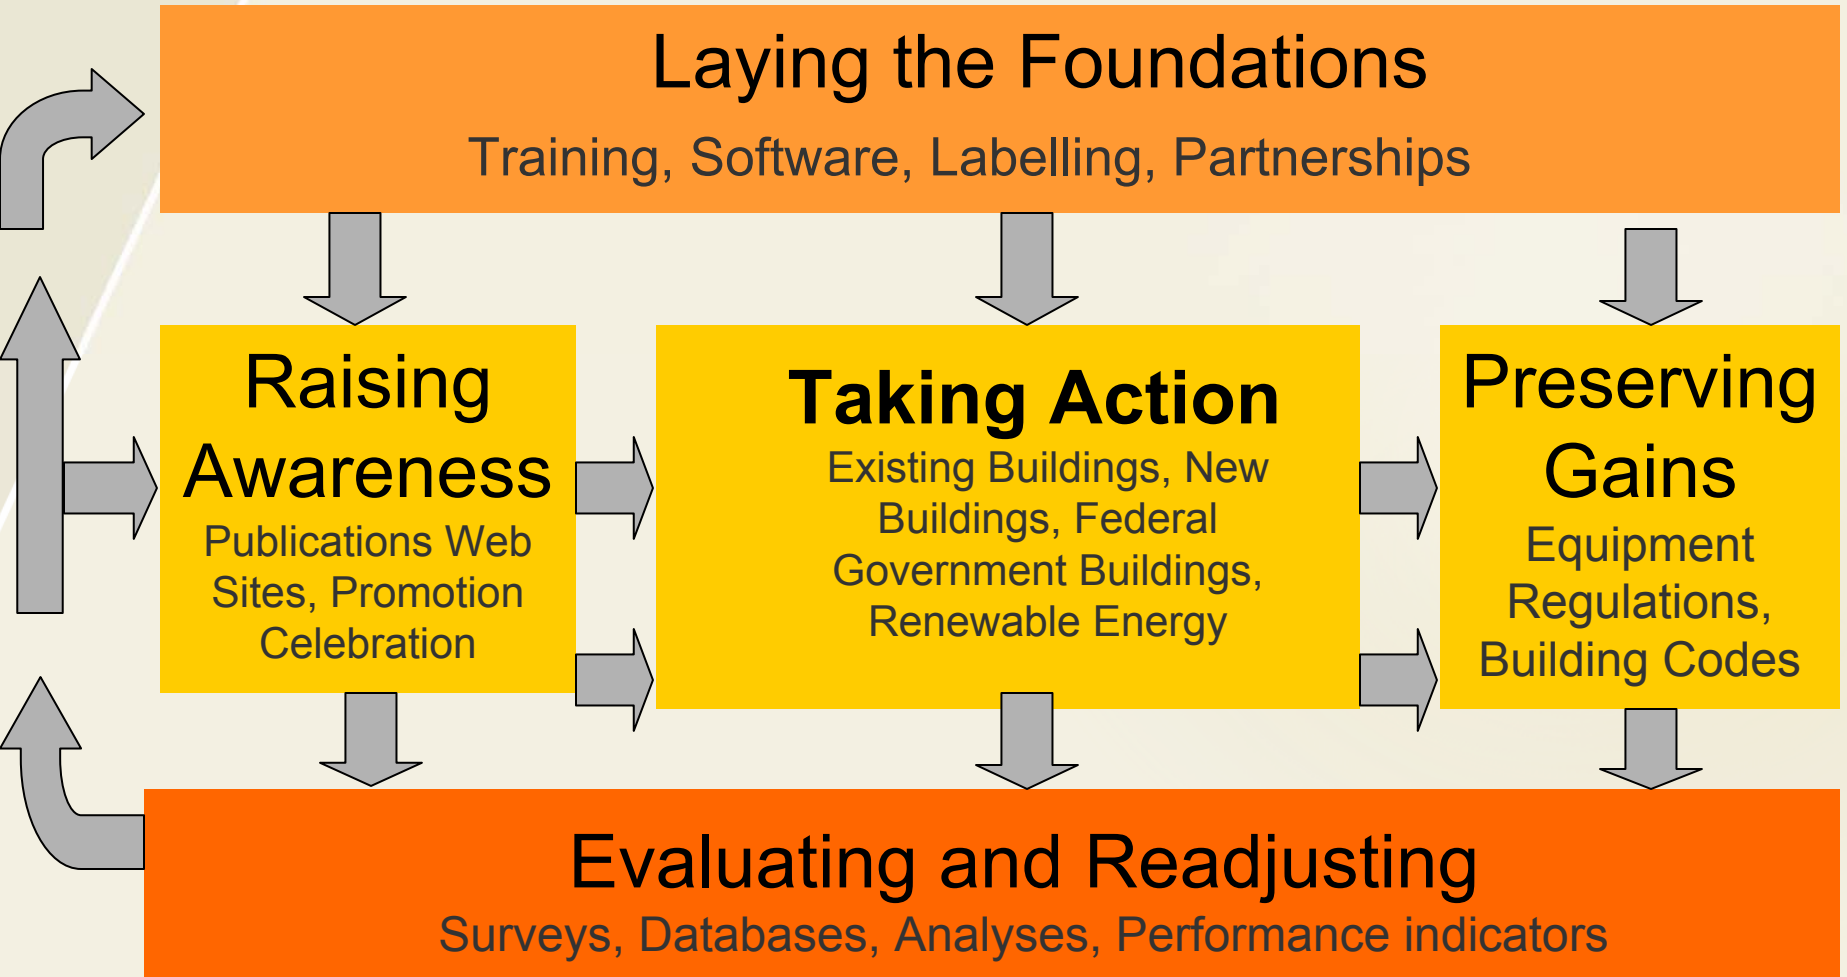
Laying the Foundations

Training, Software, Labelling, Partnerships

Raising Awareness

Publications Web Sites, Promotion Celebration

Taking Action

Existing Buildings, New Buildings, Federal Government Buildings, Renewable Energy

Preserving Gains

Equipment Regulations, Building Codes

Evaluating and Readjusting

Surveys, Databases, Analyses, Performance indicators